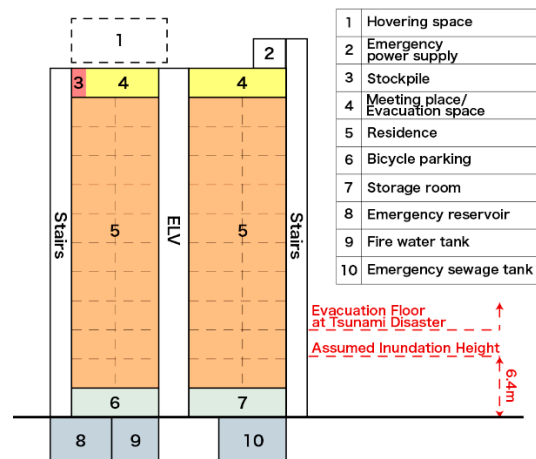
1
2
3
4
4
Stairs
5
ELV
5
Stairs
6
7
8
9
10

| 1 | Hovering space |
|---|---|
| 2 | Emergency power supply |
| 3 | Stockpile |
| 4 | Meeting place/ Evacuation space |
| 5 | Residence |
| 6 | Bicycle parking |
| 7 | Storage room |
| 8 | Emergency reservoir |
| 9 | Fire water tank |
| 10 | Emergency sewage tank |

Evacuation Floor at Tsunami Disaster
Assumed Inundation Height
6.4m